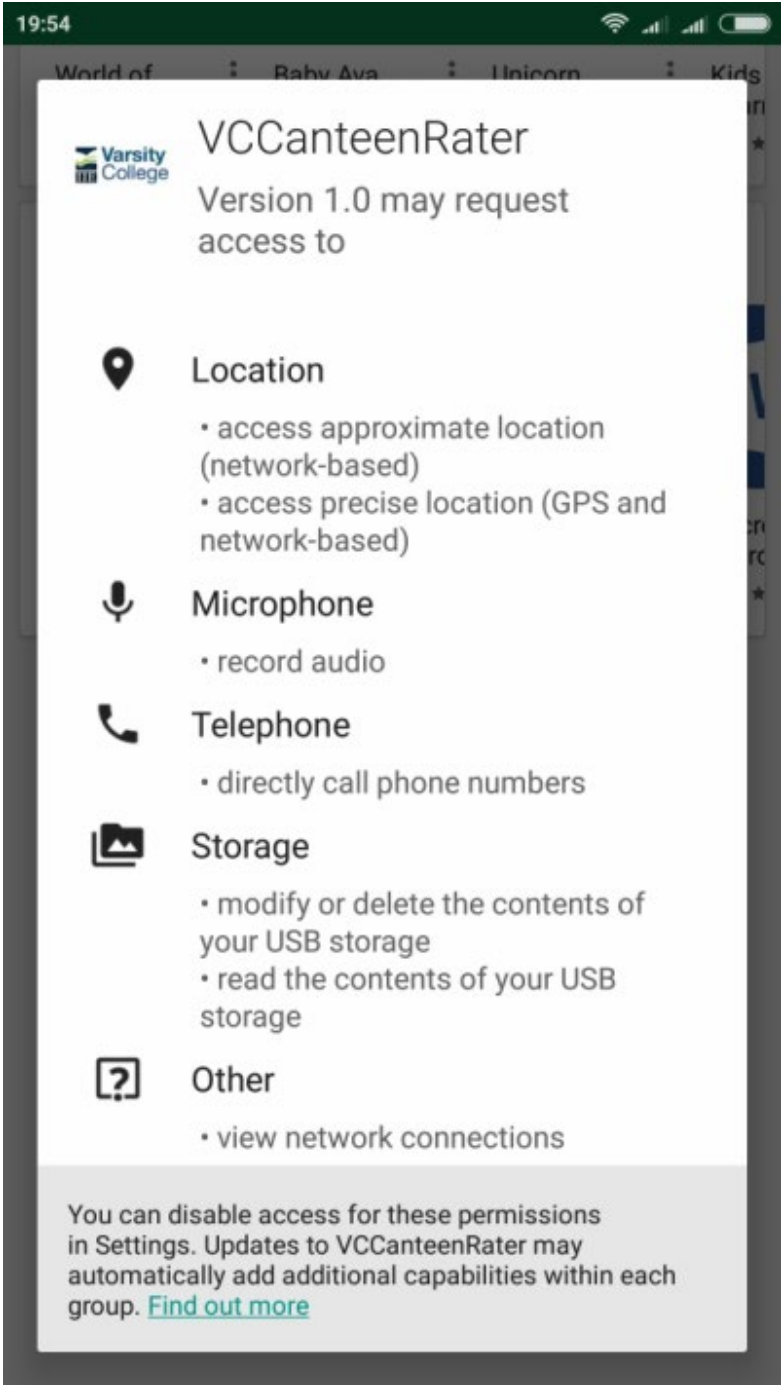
19:54

World of Baby Ava Unicorn Kids

Varsity College

VCCanteenRater

Version 1.0 may request access to

Location

• access approximate location (network-based)
• access precise location (GPS and network-based)

Microphone

• record audio

Telephone

• directly call phone numbers

Storage

• modify or delete the contents of your USB storage
• read the contents of your USB storage

Other

• view network connections

You can disable access for these permissions in Settings. Updates to VCCanteenRater may automatically add additional capabilities within each group. Find out more